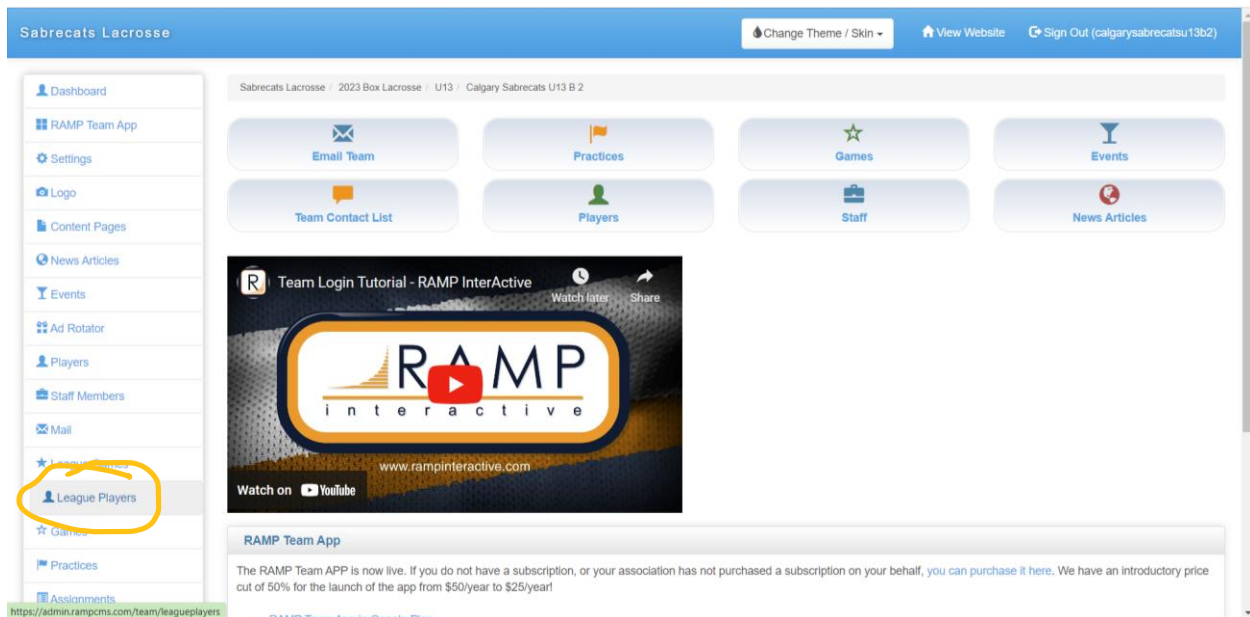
Sabrecats Lacrosse

Change Theme / Skin

View Website

Sign Out (calgarysabrecatsu13b2)

Dashboard
RAMP Team App
Settings
Logo
Content Pages
News Articles
Events
Ad Rotator
Players
Staff Members
Mail
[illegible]
League Players
Games
Practices
Assignments

Sabrecats Lacrosse / 2023 Box Lacrosse / U13 / Calgary Sabrecats U13 B 2

Email Team
Practices
Games
Events
Team Contact List
Players
Staff
News Articles

R Team Login Tutorial - RAMP InterActive
Watch later
Share
RAMP
interactive
www.rampinteractive.com
Watch on YouTube

RAMP Team App

The RAMP Team APP is now live. If you do not have a subscription, or your association has not purchased a subscription on your behalf, you can purchase it here. We have an introductory price cut of 50% for the launch of the app from $50/year to $25/year!

https://admin.rampcms.com/team/leagueplayers